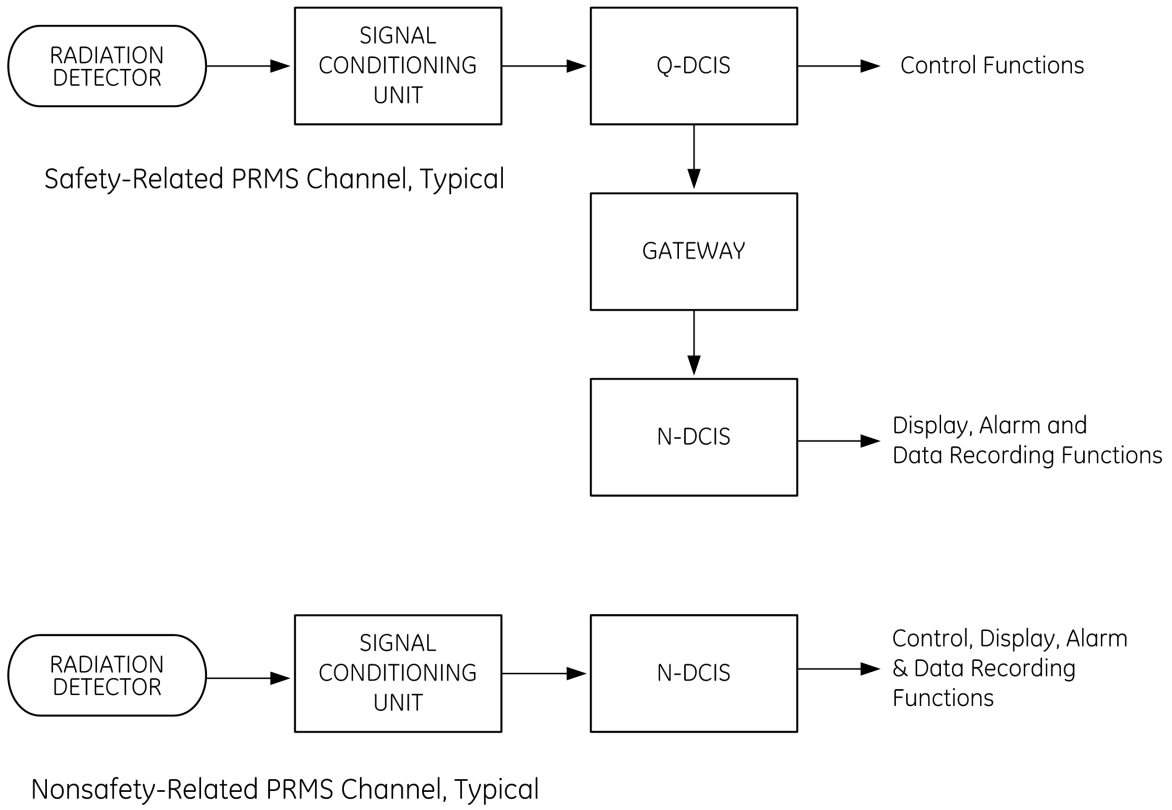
RADIATION DETECTOR

SIGNAL CONDITIONING UNIT

Q-DCIS

Control Functions

Safety-Related PRMS Channel, Typical

GATEWAY

N-DCIS

Display, Alarm and Data Recording Functions

RADIATION DETECTOR

SIGNAL CONDITIONING UNIT

N-DCIS

Control, Display, Alarm & Data Recording Functions

Nonsafety-Related PRMS Channel, Typical